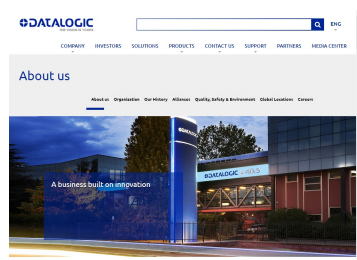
DATALOGIC
YOUR VISION IN TRUSTED

ENG

COMPANY INVESTORS SOLUTIONS PRODUCTS CONTACT US SUPPORT PARTNERS MEDIA CENTER

About us

About us Organization Our History Alliances Quality, Safety & Environment Global Locations Careers

DATALOGIC

DATALOGIC

A business built on innovation